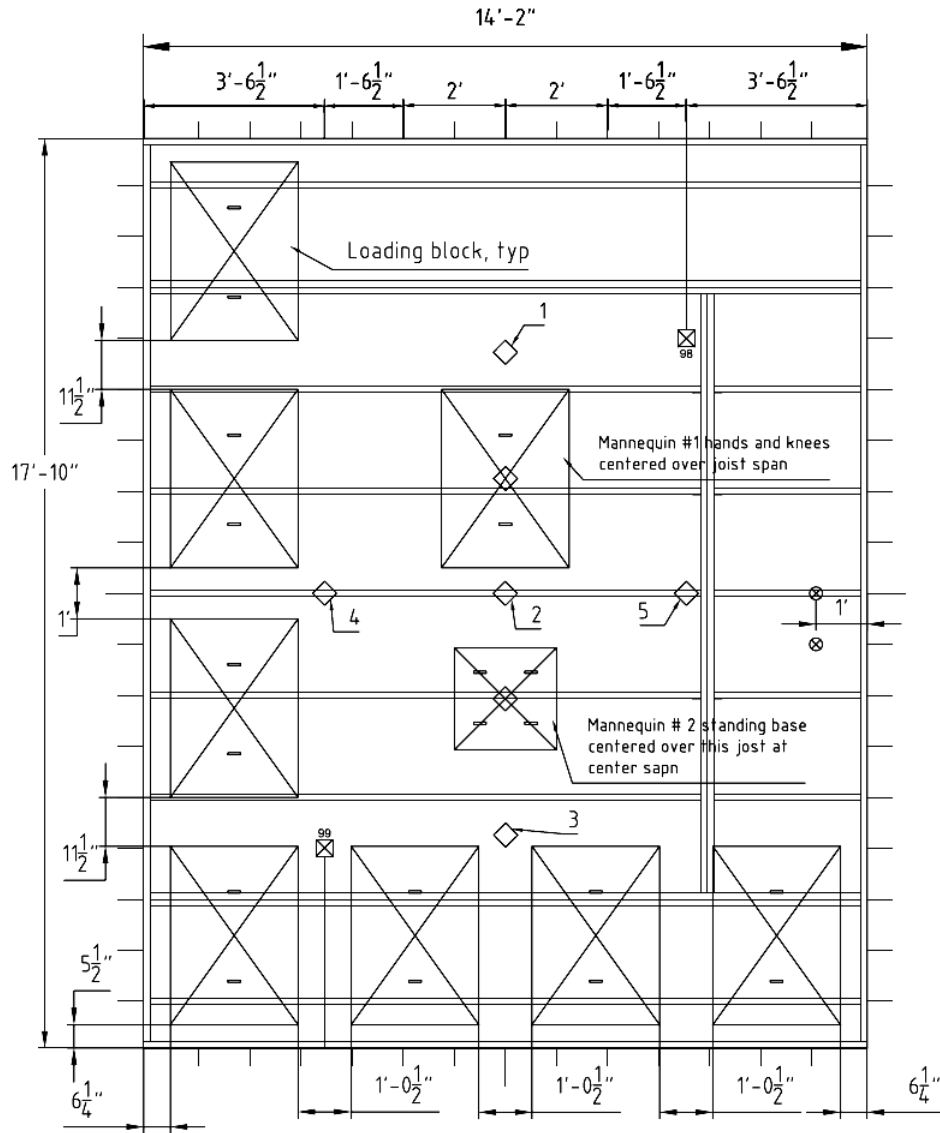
14'-2"

$3'-6\frac{1}{2}"$ $1'-6\frac{1}{2}"$ 2' 2' $1'-6\frac{1}{2}"$ $3'-6\frac{1}{2}"$

Loading block, typ

1

98

$11\frac{1}{2}"$

17'-10"

Mannequin #1 hands and knees centered over joist span

1'

4

2

5

1'

Mannequin # 2 standing base centered over this jost at center sapn

$11\frac{1}{2}"$

99

3

$5\frac{1}{2}"$

$6\frac{1}{4}"$

$1'-0\frac{1}{2}"$ $1'-0\frac{1}{2}"$ $1'-0\frac{1}{2}"$

$6\frac{1}{4}"$